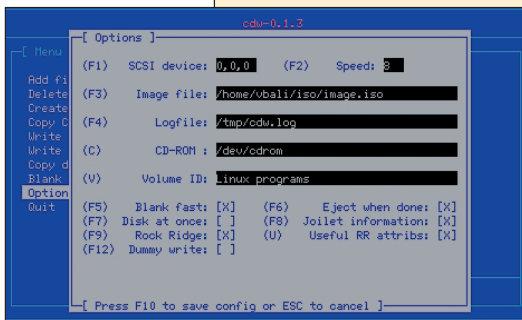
cdw-0.1.3

[ Menu

Add fi
Delete
Create
Copy C
Write
Write
Copy d
Blank
Option
Quit

[ Options ]

(F1) SCSI device: 0,0,0 (F2) Speed: 8

(F3) Image file: /home/vbali/iso/image.iso

(F4) Logfile: /tmp/cdw.log

(C) CD-ROM : /dev/cdrom

(V) Volume ID: Linux programs

(F5) Blank fast: [X] (F6) Eject when done: [X]
(F7) Disk at once: [ ] (F8) Joilet information: [X]
(F9) Rock Ridge: [X] (U) Useful RR attribs: [X]
(F12) Dummy write: [ ]

[ Press F10 to save config or ESC to cancel ]